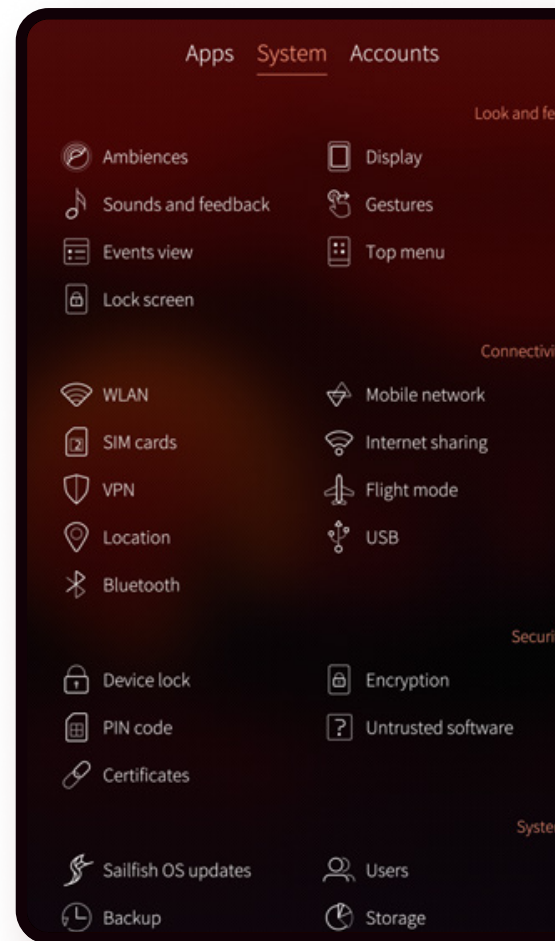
Apps System Accounts

Look and fe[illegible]

Ambiences
Display
Sounds and feedback
Gestures
Events view
Top menu
Lock screen

Connectivi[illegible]

WLAN
Mobile network
SIM cards
Internet sharing
VPN
Flight mode
Location
USB
Bluetooth

Securi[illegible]

Device lock
Encryption
PIN code
Untrusted software
Certificates

Syste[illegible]

Sailfish OS updates
Users
Backup
Storage